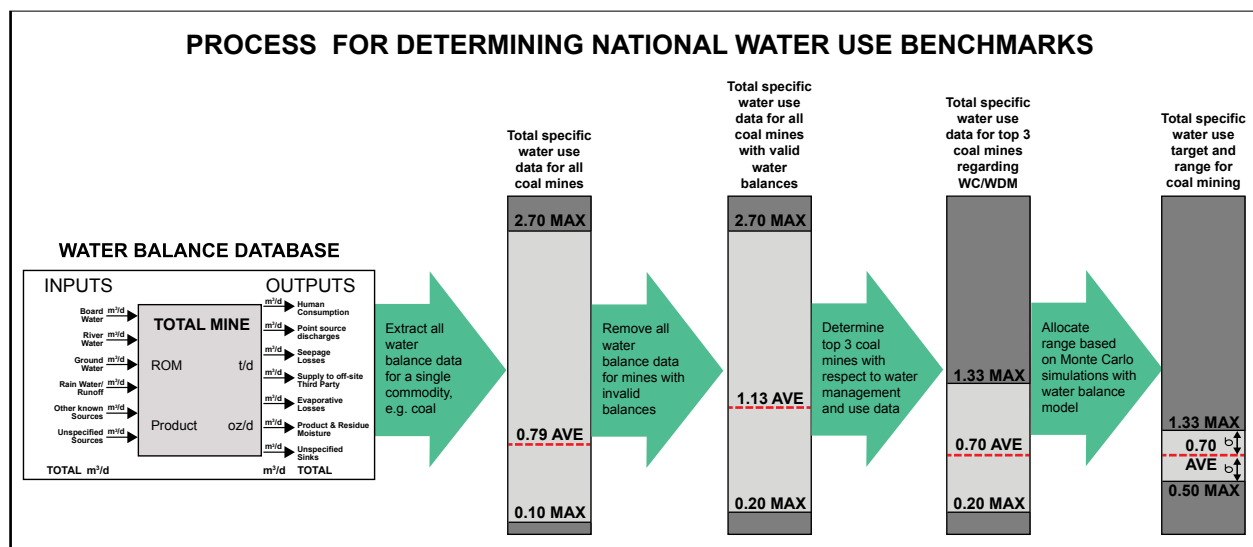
PROCESS FOR DETERMINING NATIONAL WATER USE BENCHMARKS

WATER BALANCE DATABASE

INPUTS

OUTPUTS

Board Water $m^3/d$

River Water $m^3/d$

Ground Water $m^3/d$

Rain Water/ Runoff $m^3/d$

Other known Sources $m^3/d$

Unspecified Sources $m^3/d$

TOTAL $m^3/d$

TOTAL MINE

ROM t/d

Product oz/d

$m^3/d$ Human Consumption

$m^3/d$ Point source discharges

$m^3/d$ Seepage Losses

$m^3/d$ Supply to off-site Third Party

$m^3/d$ Evaporative Losses

$m^3/d$ Product & Residue Moisture

$m^3/d$ Unspecified Sinks

$m^3/d$ TOTAL

Extract all water balance data for a single commodity, e.g. coal

Total specific water use data for all coal mines

2.70 MAX

0.79 AVE

0.10 MAX

Remove all water balance data for mines with invalid balances

Total specific water use data for all coal mines with valid water balances

2.70 MAX

1.13 AVE

0.20 MAX

Determine top 3 coal mines with respect to water management and use data

Total specific water use data for top 3 coal mines regarding WC/WDM

1.33 MAX

0.70 AVE

0.20 MAX

Allocate range based on Monte Carlo simulations with water balance model

Total specific water use target and range for coal mining

1.33 MAX

0.70 σ

AVE σ

0.50 MAX